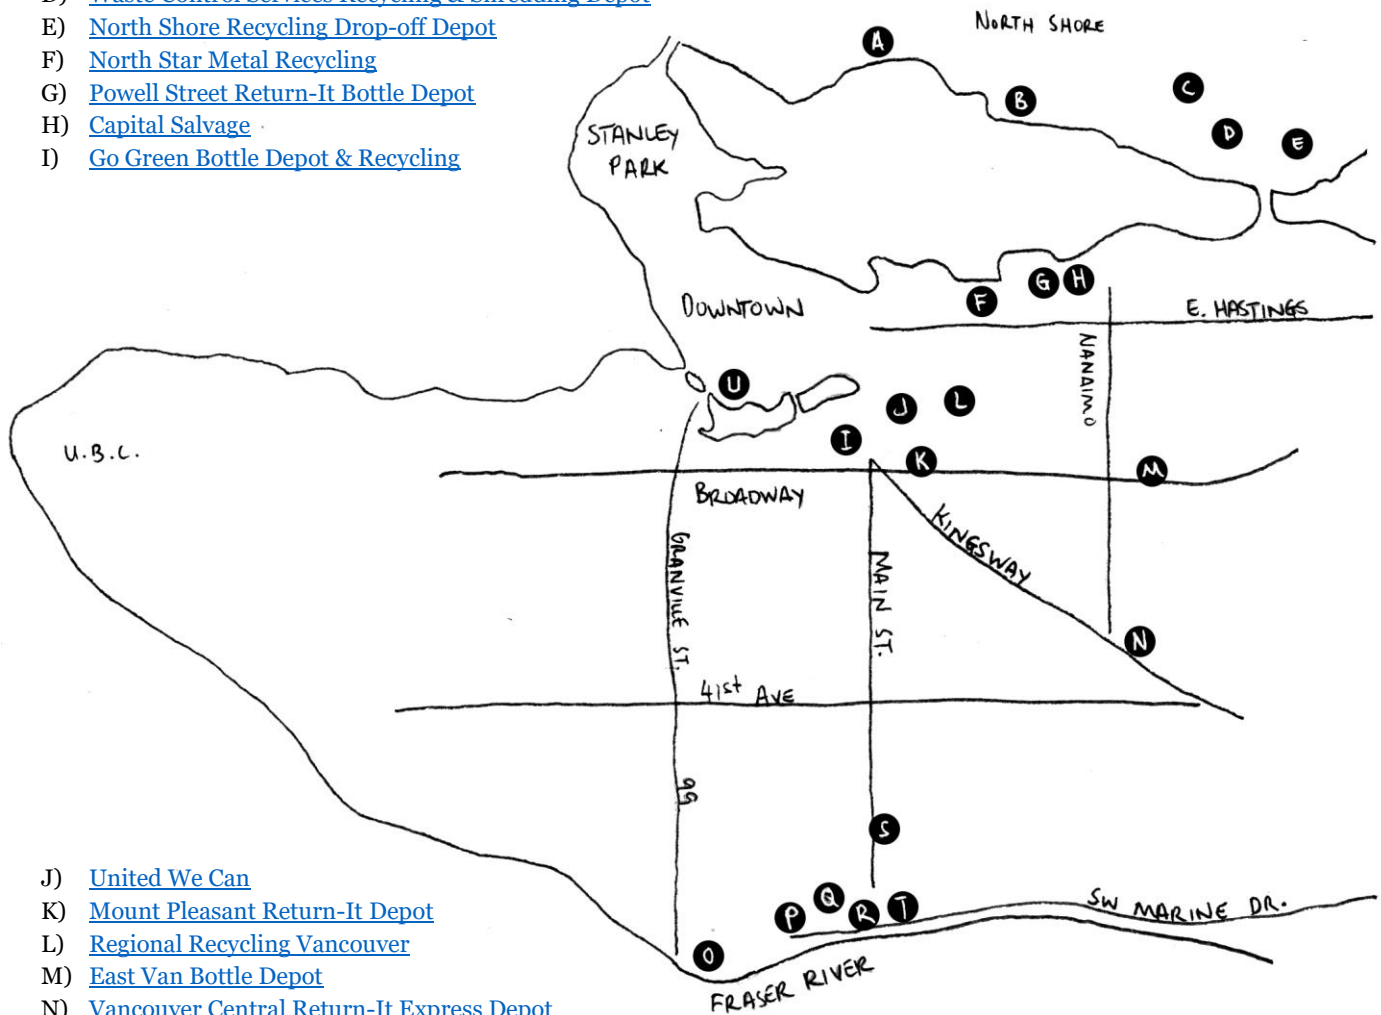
D) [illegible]
E) North Shore Recycling Drop-off Depot
F) North Star Metal Recycling
G) Powell Street Return-It Bottle Depot
H) Capital Salvage
I) Go Green Bottle Depot & Recycling

NORTH SHORE
A
B
C
D
E
STANLEY PARK
DOWNTOWN
F
G
H
E. HASTINGS
NANAIMO
U
J
L
I
K
M
U.B.C.
BROADWAY
KINGSWAY
GRANVILLE ST.
MAIN ST.
N
41st AVE
99
S
P
Q
R
T
SW MARINE DR.
O
FRASER RIVER

J) United We Can
K) Mount Pleasant Return-It Depot
L) Regional Recycling Vancouver
M) East Van Bottle Depot
N) Vancouver Central Return-It Express Depot